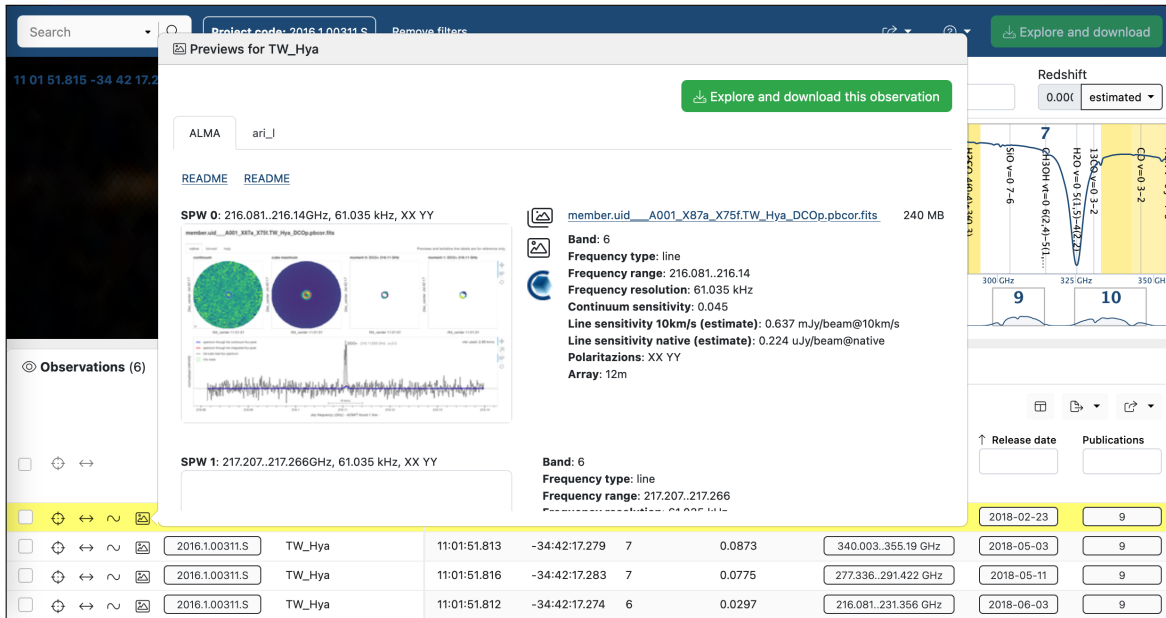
Search

Project code: 2016.1.00311.S

Remove filters

Explore and download

11 01 51.815 -34 42 17.2

Previews for TW_Hya

Explore and download this observation

ALMA

ari_l

README README

SPW 0: 216.081..216.14GHz, 61.035 kHz, XX YY

member.uid___A001_X87a_X75f.TW_Hya_DCOp.pbcor.fits

continuum

moment 0

moment 1

member.uid___A001_X87a_X75f.TW_Hya_DCOp.pbcor.fits 240 MB

Band: 6
Frequency type: line
Frequency range: 216.081..216.14
Frequency resolution: 61.035 kHz
Continuum sensitivity: 0.045
Line sensitivity 10km/s (estimate): 0.637 mJy/beam@10km/s
Line sensitivity native (estimate): 0.224 uJy/beam@native
Polaritzations: XX YY
Array: 12m

SPW 1: 217.207..217.266GHz, 61.035 kHz, XX YY

Band: 6
Frequency type: line
Frequency range: 217.207..217.266
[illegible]

Redshift

0.00(

estimated

7

SiO v=0 7-6

CH3OH vt=0 6(2,4)-5(1...

H2O v=0 5(1,5)-4(2,2)

13CO v=0 3-2

CO v=0 3-2

300 GHz

325 GHz

350 GH

9

10

Observations (6)

Release date

Publications

2018-02-23 | 9

| 2016.1.00311.S | TW_Hya | 11:01:51.813 | -34:42:17.279 | 7 | 0.0873 | 340.003..355.19 GHz | 2018-05-03 | 9 |
|---|---|---|---|---|---|---|---|---|
| 2016.1.00311.S | TW_Hya | 11:01:51.816 | -34:42:17.283 | 7 | 0.0775 | 277.336..291.422 GHz | 2018-05-11 | 9 |
| 2016.1.00311.S | TW_Hya | 11:01:51.812 | -34:42:17.274 | 6 | 0.0297 | 216.081..231.356 GHz | 2018-06-03 | 9 |